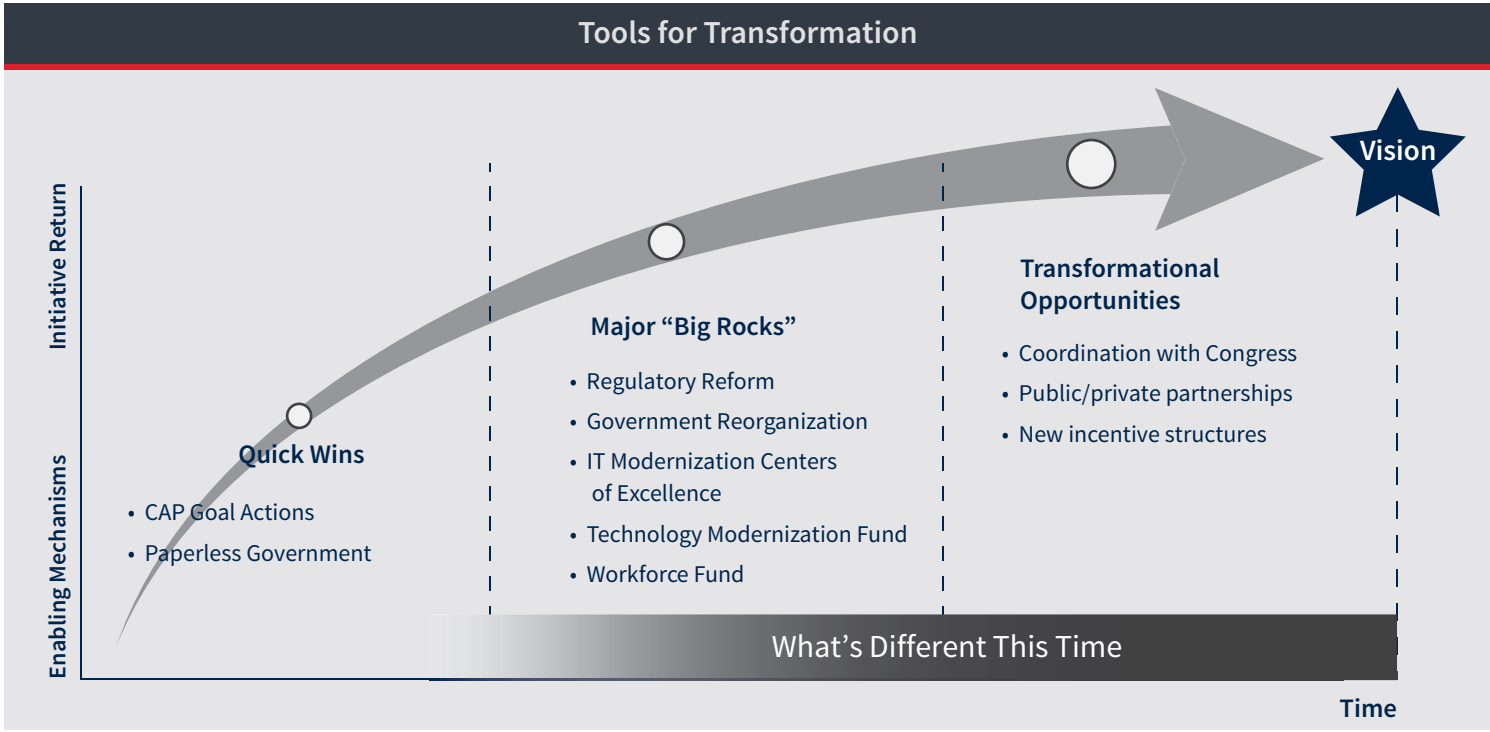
Tools for Transformation

Initiative Return

Enabling Mechanisms

Vision

Quick Wins

• CAP Goal Actions
• Paperless Government

Major “Big Rocks”

• Regulatory Reform
• Government Reorganization
• IT Modernization Centers of Excellence
• Technology Modernization Fund
• Workforce Fund

Transformational Opportunities

• Coordination with Congress
• Public/private partnerships
• New incentive structures

What’s Different This Time

Time